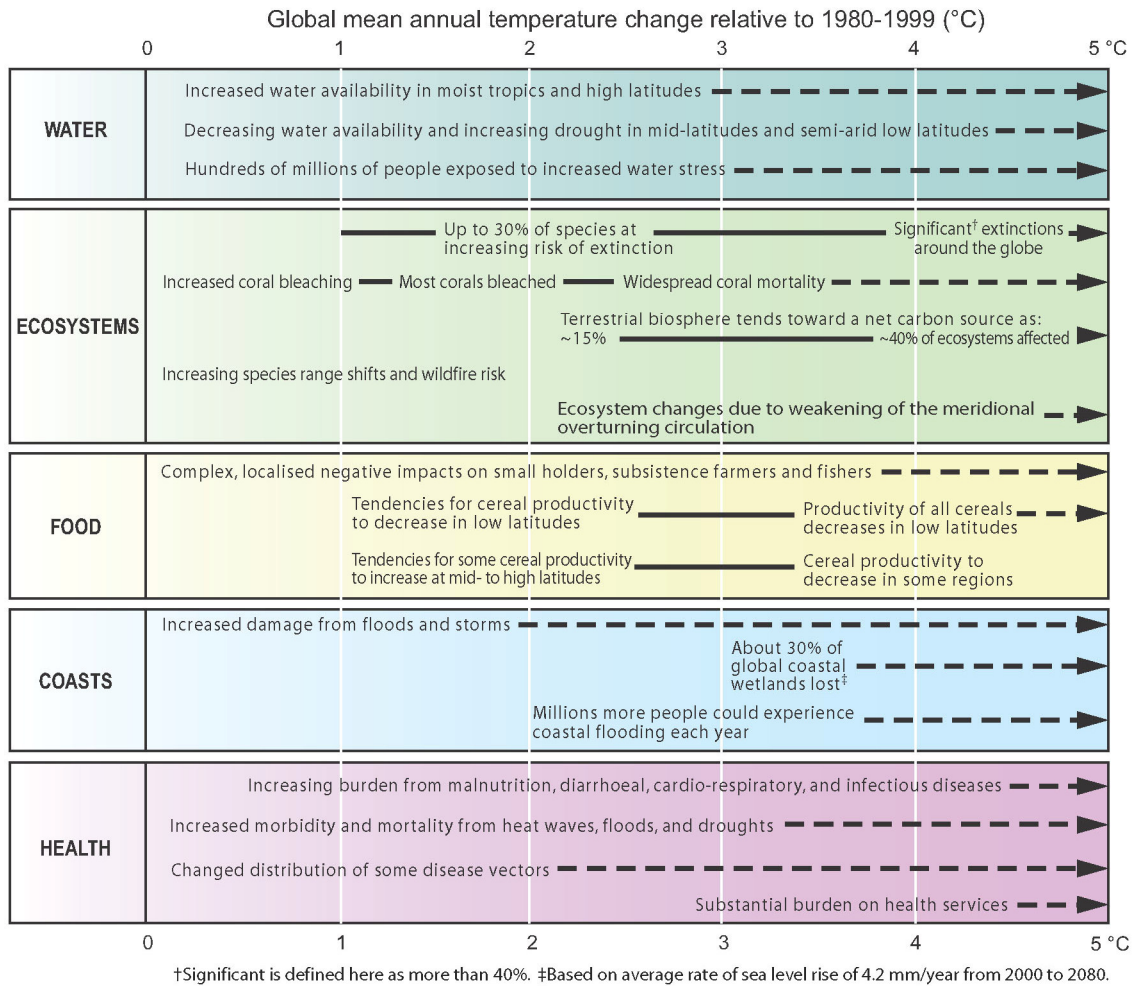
Global mean annual temperature change relative to 1980-1999 (°C)

0 1 2 3 4 5 °C

WATER

Increased water availability in moist tropics and high latitudes

Decreasing water availability and increasing drought in mid-latitudes and semi-arid low latitudes

Hundreds of millions of people exposed to increased water stress

ECOSYSTEMS

Up to 30% of species at increasing risk of extinction

Significant† extinctions around the globe

Increased coral bleaching

Most corals bleached

Widespread coral mortality

Terrestrial biosphere tends toward a net carbon source as:

~15%

~40% of ecosystems affected

Increasing species range shifts and wildfire risk

Ecosystem changes due to weakening of the meridional overturning circulation

FOOD

Complex, localised negative impacts on small holders, subsistence farmers and fishers

Tendencies for cereal productivity to decrease in low latitudes

Productivity of all cereals decreases in low latitudes

Tendencies for some cereal productivity to increase at mid- to high latitudes

Cereal productivity to decrease in some regions

COASTS

Increased damage from floods and storms

About 30% of global coastal wetlands lost‡

Millions more people could experience coastal flooding each year

HEALTH

Increasing burden from malnutrition, diarrhoeal, cardio-respiratory, and infectious diseases

Increased morbidity and mortality from heat waves, floods, and droughts

Changed distribution of some disease vectors

Substantial burden on health services

0 1 2 3 4 5 °C

†Significant is defined here as more than 40%. ‡Based on average rate of sea level rise of 4.2 mm/year from 2000 to 2080.